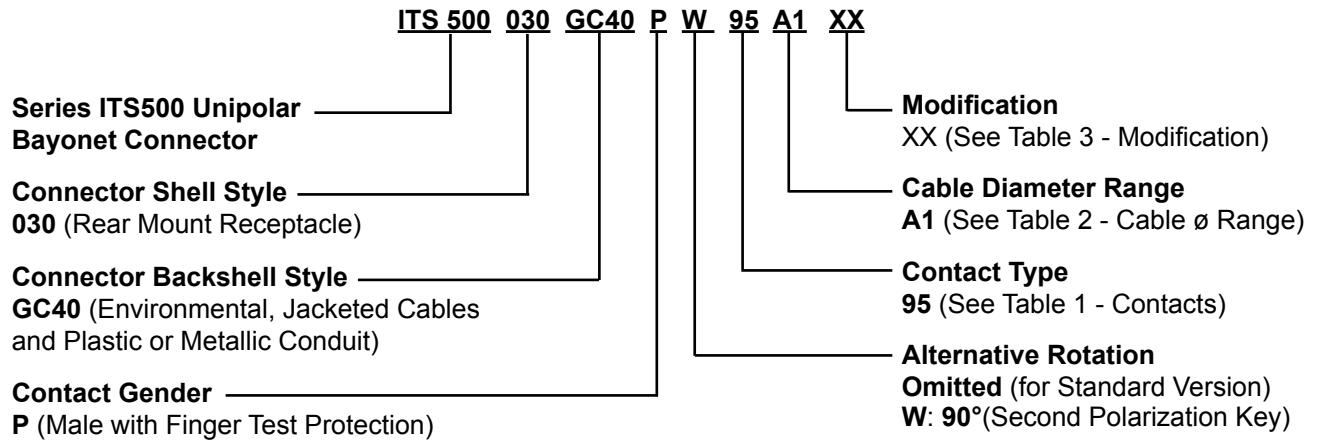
ITS 500 030 GC40 P W 95 A1 XX

Series ITS500 Unipolar Bayonet Connector

Connector Shell Style
030 (Rear Mount Receptacle)

Connector Backshell Style
GC40 (Environmental, Jacketed Cables and Plastic or Metallic Conduit)

Contact Gender
P (Male with Finger Test Protection)

Modification
XX (See Table 3 - Modification)

Cable Diameter Range
A1 (See Table 2 - Cable ø Range)

Contact Type
95 (See Table 1 - Contacts)

Alternative Rotation
Omitted (for Standard Version)
W: 90°(Second Polarization Key)